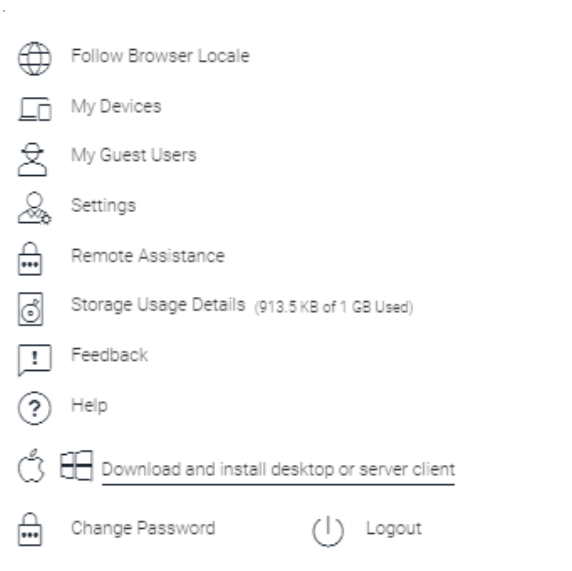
Follow Browser Locale

My Devices

My Guest Users

Settings

Remote Assistance

Storage Usage Details (913.5 KB of 1 GB Used)

Feedback

Help

Download and install desktop or server client

Change Password

Logout